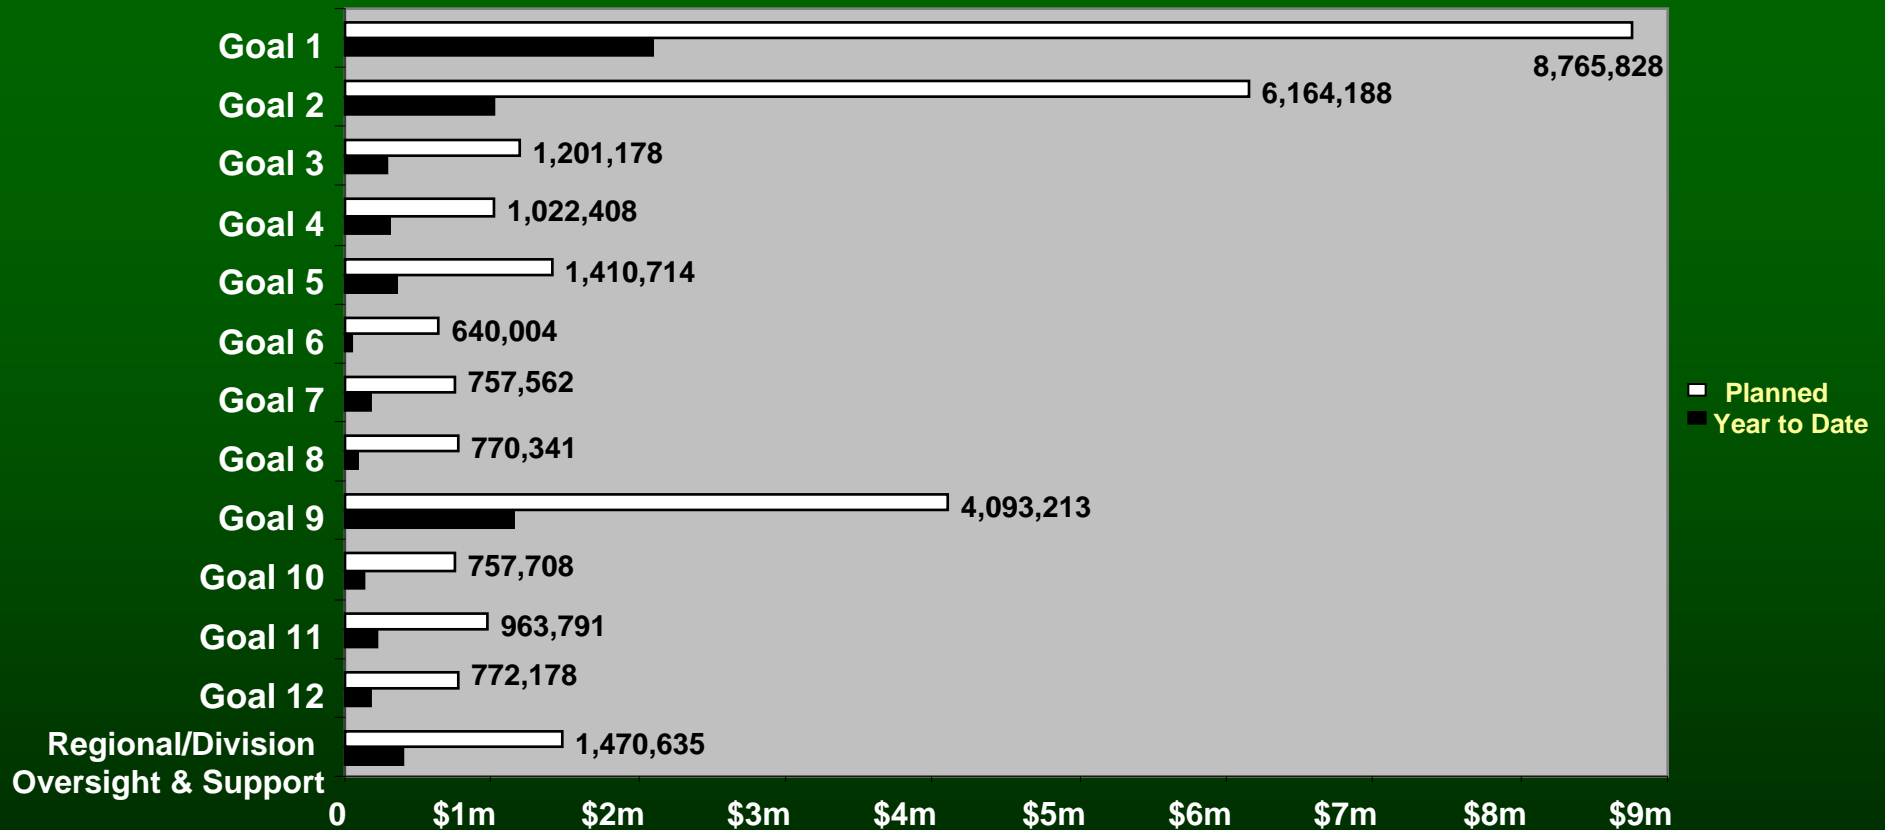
Goal 1
8,765,828
Goal 2
6,164,188
Goal 3
1,201,178
Goal 4
1,022,408
Goal 5
1,410,714
Goal 6
640,004
Goal 7
757,562
Goal 8
770,341
Goal 9
4,093,213
Goal 10
757,708
Goal 11
963,791
Goal 12
772,178
Regional/Division Oversight & Support
1,470,635

0 $1m $2m $3m $4m $5m $6m $7m $8m $9m

Planned
Year to Date